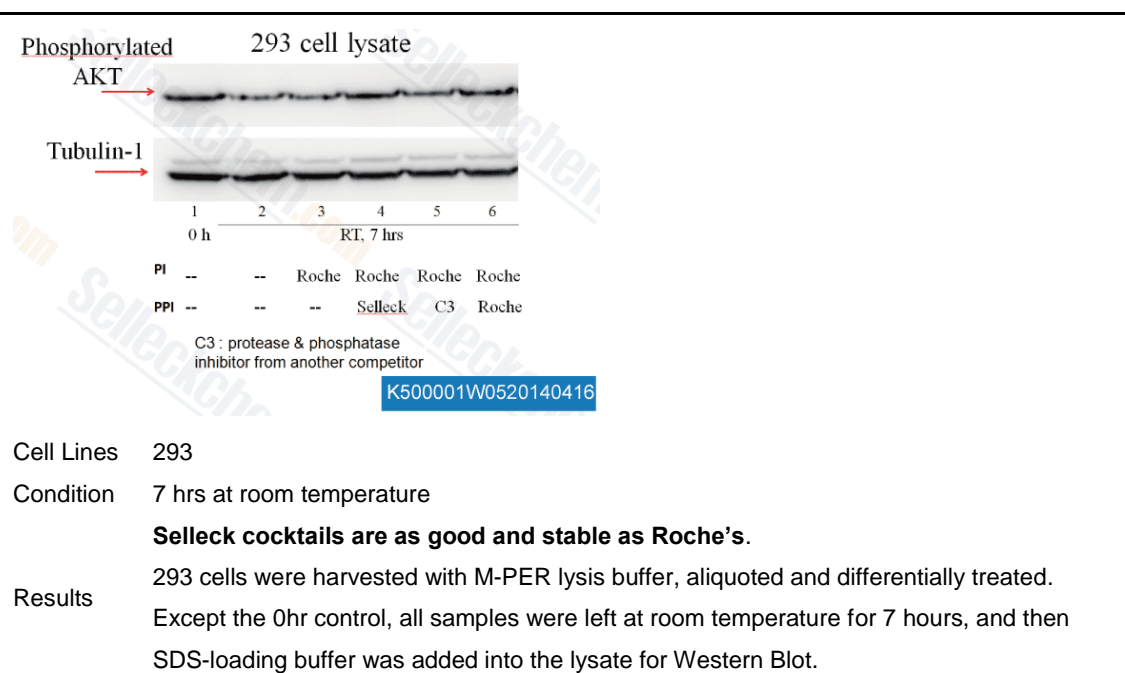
Phosphorylated AKT

293 cell lysate

Tubulin-1

| | 1 | 2 | 3 | 4 | 5 | 6 |
|---|---|---|---|---|---|---|
| | 0 h | RT, 7 hrs | | | | |
| PI | -- | -- | Roche | Roche | Roche | Roche |
| PPI | -- | -- | -- | Selleck | C3 | Roche |

C3 : protease & phosphatase inhibitor from another competitor

K500001W0520140416

| | |
|---|---|
| Cell Lines | 293 |
| Condition | 7 hrs at room temperature |
| Results | **Selleck cocktails are as good and stable as Roche's**. 293 cells were harvested with M-PER lysis buffer, aliquoted and differentially treated. Except the 0hr control, all samples were left at room temperature for 7 hours, and then SDS-loading buffer was added into the lysate for Western Blot. |